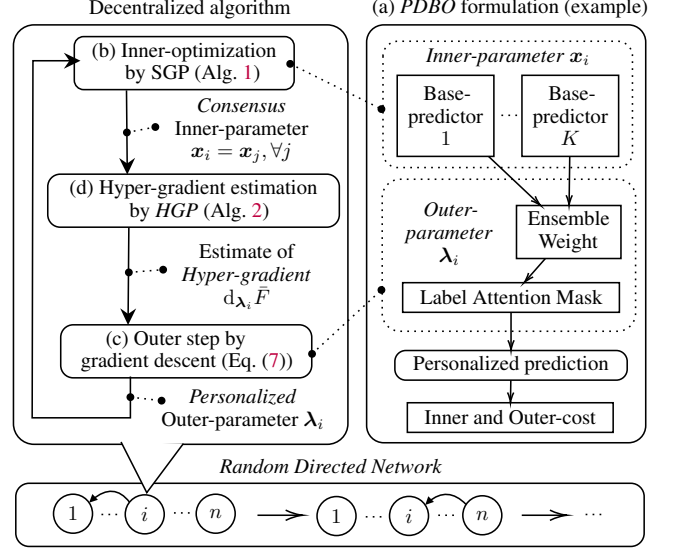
Decentralized algorithm

(b) Inner-optimization by SGP (Alg. 1)

*Consensus* Inner-parameter $\boldsymbol{x}_i = \boldsymbol{x}_j, \forall j$

(d) Hyper-gradient estimation by *HGP* (Alg. 2)

Estimate of *Hyper-gradient* $\mathrm{d}_{\boldsymbol{\lambda}_i} \bar{F}$

(c) Outer step by gradient descent (Eq. (7))

*Personalized* Outer-parameter $\boldsymbol{\lambda}_i$

(a) *PDBO* formulation (example)

*Inner-parameter* $\boldsymbol{x}_i$

Base-predictor 1

Base-predictor $K$

*Outer-parameter* $\boldsymbol{\lambda}_i$

Ensemble Weight

Label Attention Mask

Personalized prediction

Inner and Outer-cost

*Random Directed Network*

$1$ $\cdots$ $i$ $\cdots$ $n$ $1$ $\cdots$ $i$ $\cdots$ $n$ $\cdots$